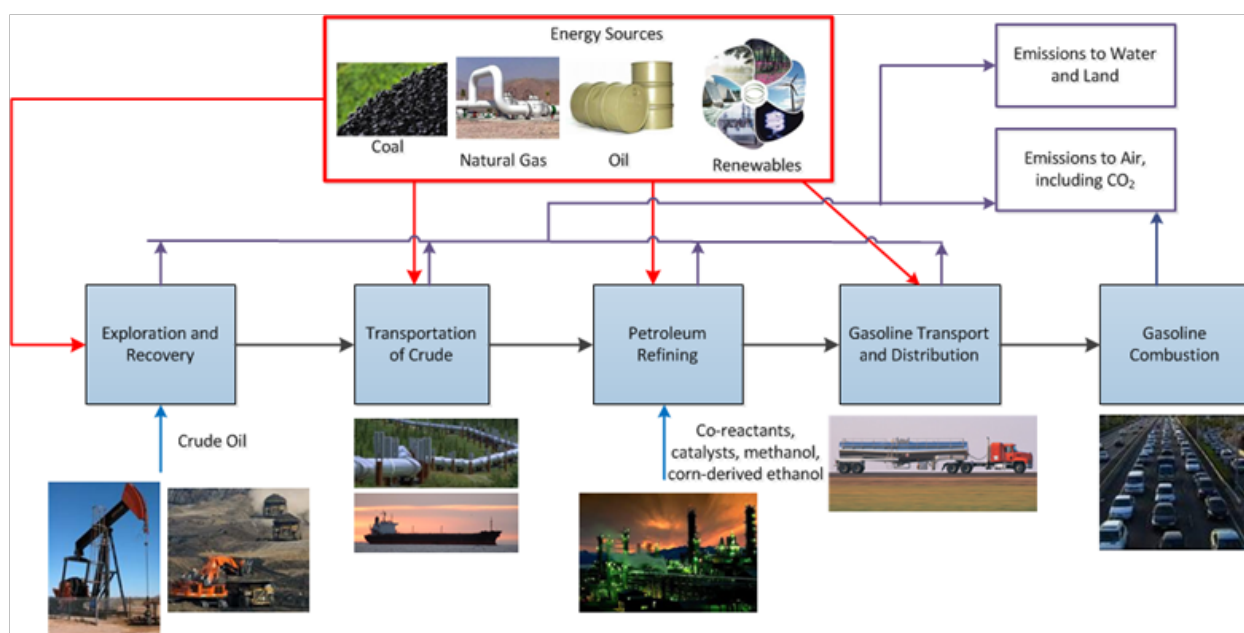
Energy Sources

Coal

Natural Gas

Oil

Renewables

Emissions to Water and Land

Emissions to Air, including $CO_2$

Exploration and Recovery

Transportation of Crude

Petroleum Refining

Gasoline Transport and Distribution

Gasoline Combustion

Crude Oil

Co-reactants, catalysts, methanol, corn-derived ethanol